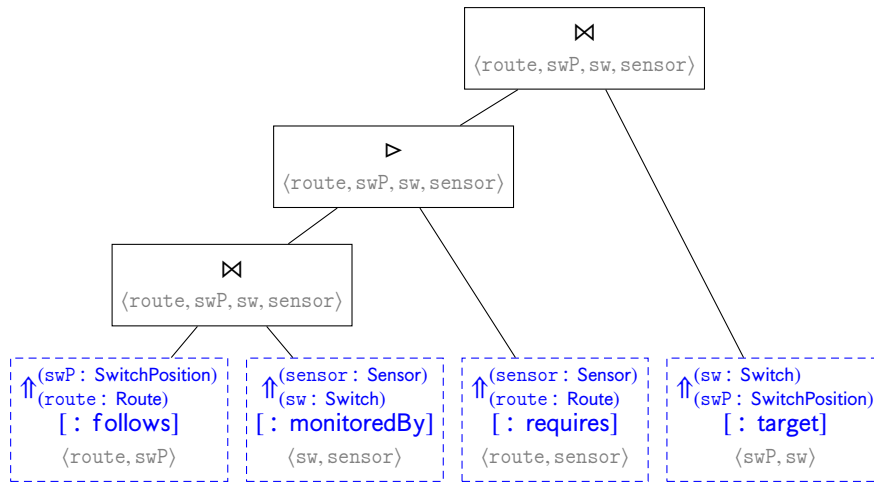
$\bowtie$
$\langle$route, swP, sw, sensor$\rangle$

$\triangleright$
$\langle$route, swP, sw, sensor$\rangle$

$\bowtie$
$\langle$route, swP, sw, sensor$\rangle$

$\Uparrow^{(\text{swP : SwitchPosition})}_{(\text{route : Route})}$
[ : follows]
$\langle$route, swP$\rangle$

$\Uparrow^{(\text{sensor : Sensor})}_{(\text{sw : Switch})}$
[ : monitoredBy]
$\langle$sw, sensor$\rangle$

$\Uparrow^{(\text{sensor : Sensor})}_{(\text{route : Route})}$
[ : requires]
$\langle$route, sensor$\rangle$

$\Uparrow^{(\text{sw : Switch})}_{(\text{swP : SwitchPosition})}$
[ : target]
$\langle$swP, sw$\rangle$